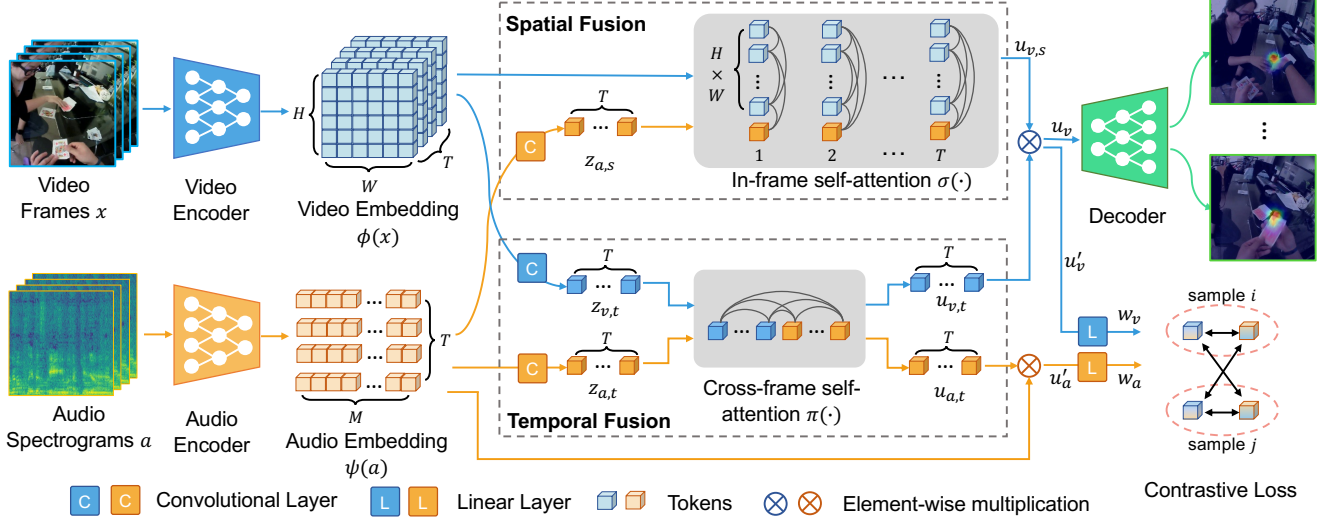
Spatial Fusion

$H$ $W$ $T$

Video Frames $x$

Video Encoder

Video Embedding $\phi(x)$

C $T$ ... $z_{a,s}$

$H \times W$ ⋮ ⋮ ⋮ ... 1 2 ... $T$

In-frame self-attention $\sigma(\cdot)$

$u_{v,s}$ $u_v$

Decoder

⋮

$u'_v$

Audio Spectrograms $a$

Audio Encoder

... ... ... ... $T$ $M$

Audio Embedding $\psi(a)$

C $T$ ... $z_{v,t}$

C $T$ ... $z_{a,t}$

... ...

Cross-frame self-attention $\pi(\cdot)$

$T$ ... $u_{v,t}$

$T$ ... $u_{a,t}$

Temporal Fusion

L $w_v$

L $u'_a$ $w_a$

sample $i$

sample $j$

C C Convolutional Layer L L Linear Layer Tokens Element-wise multiplication

Contrastive Loss